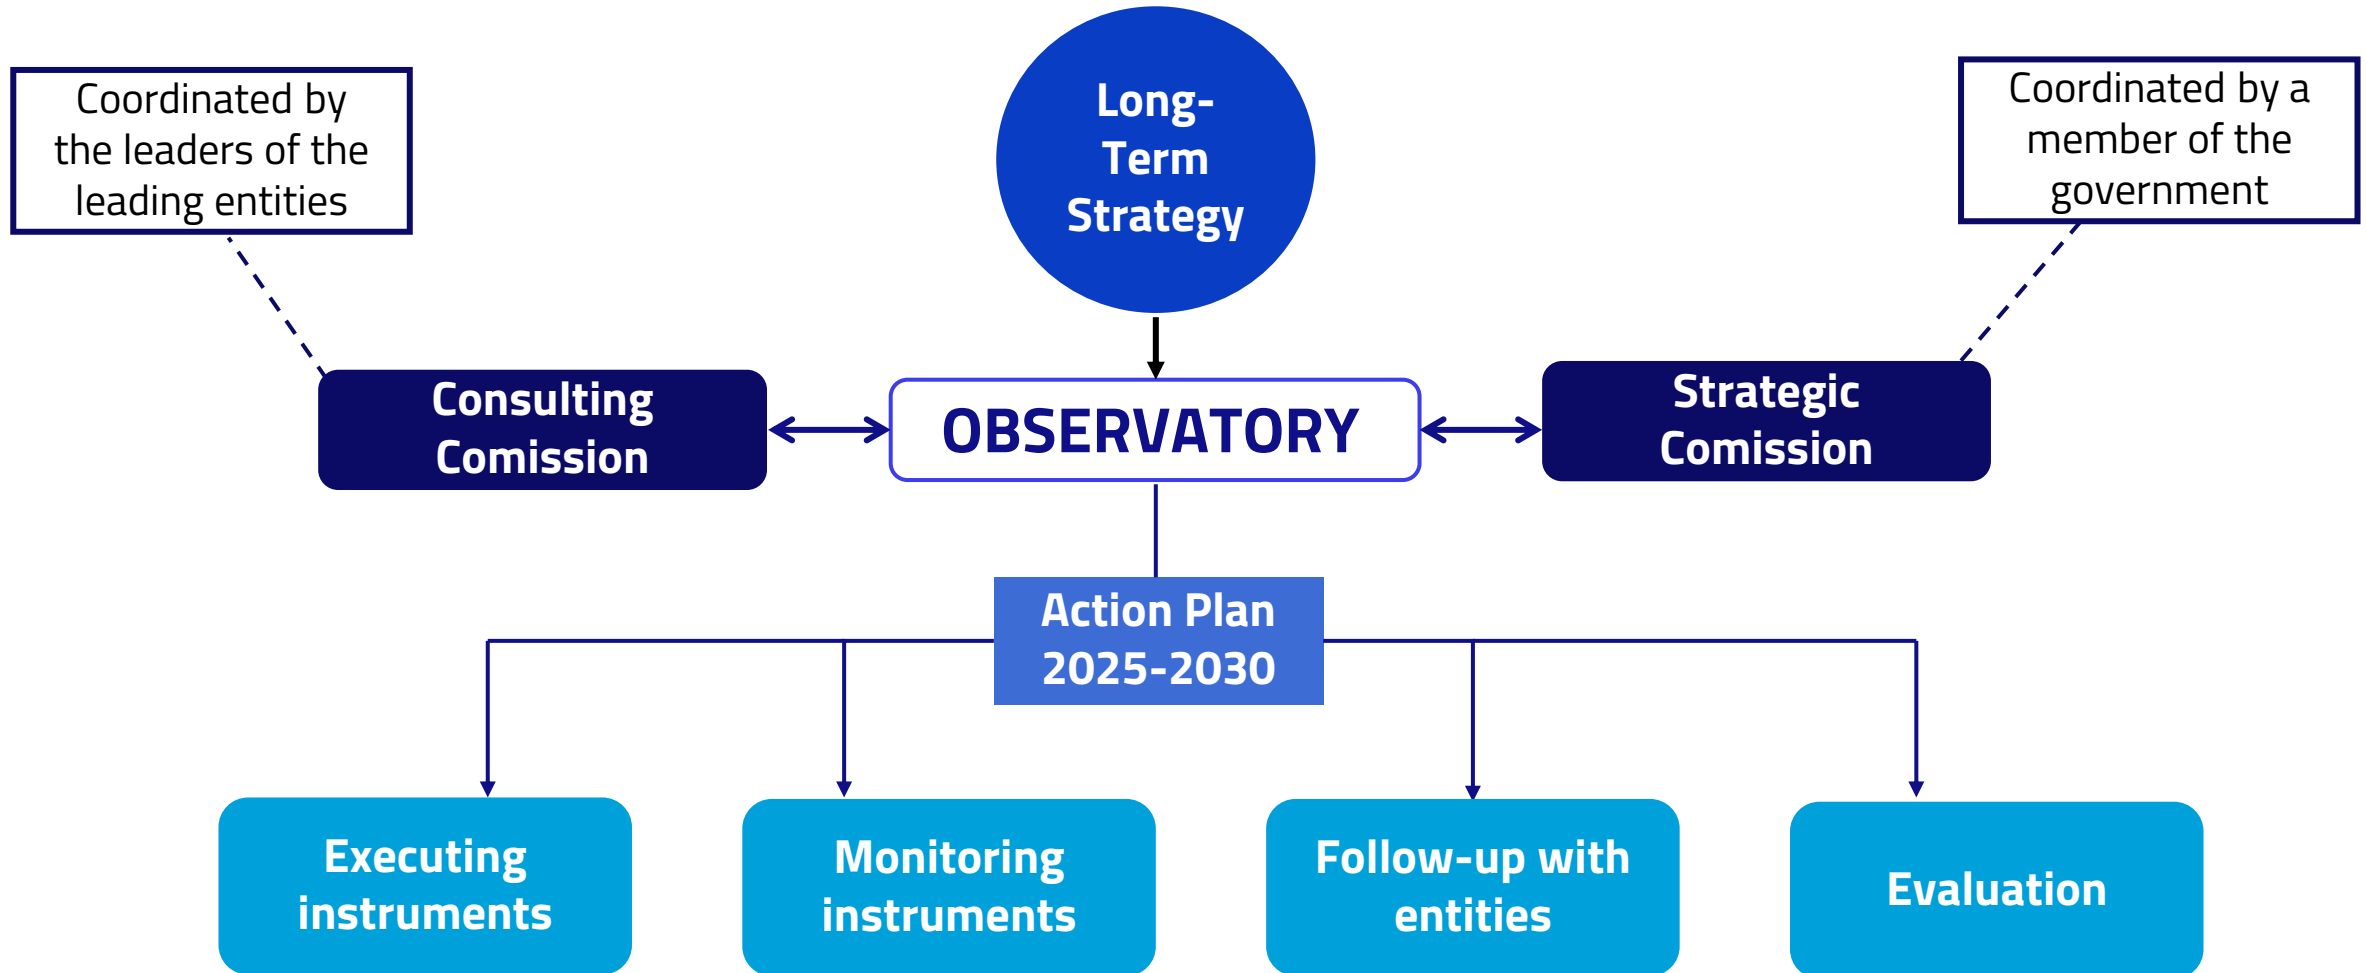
Coordinated by the leaders of the leading entities

Long-Term Strategy

Coordinated by a member of the government

Consulting Comission

OBSERVATORY

Strategic Comission

Action Plan 2025-2030

Executing instruments

Monitoring instruments

Follow-up with entities

Evaluation